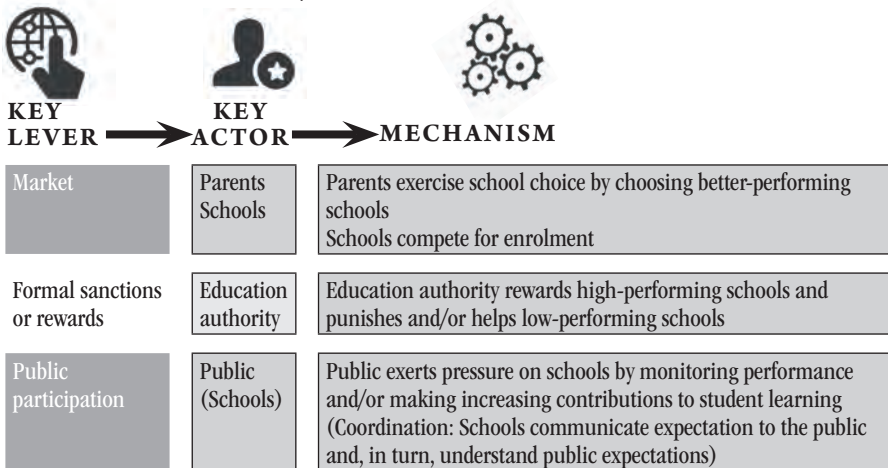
KEY LEVER

KEY ACTOR

MECHANISM

| | | |
|---|---|---|
| Market | Parents Schools | Parents exercise school choice by choosing better-performing schools<br>Schools compete for enrolment |
| Formal sanctions or rewards | Education authority | Education authority rewards high-performing schools and punishes and/or helps low-performing schools |
| Public participation | Public (Schools) | Public exerts pressure on schools by monitoring performance and/or making increasing contributions to student learning (Coordination: Schools communicate expectation to the public and, in turn, understand public expectations) |